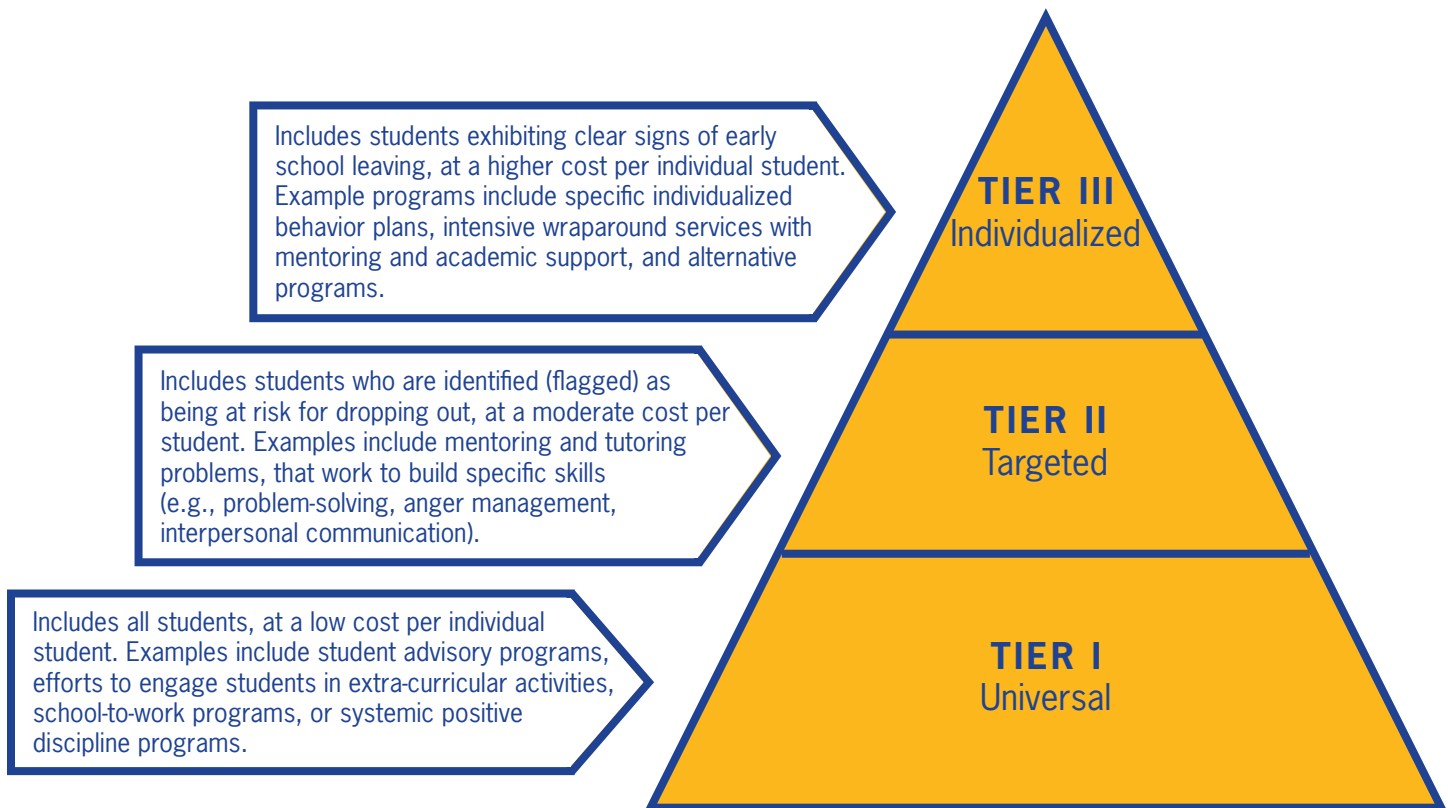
Includes students exhibiting clear signs of early school leaving, at a higher cost per individual student. Example programs include specific individualized behavior plans, intensive wraparound services with mentoring and academic support, and alternative programs.

TIER III
Individualized

Includes students who are identified (flagged) as being at risk for dropping out, at a moderate cost per student. Examples include mentoring and tutoring problems, that work to build specific skills (e.g., problem-solving, anger management, interpersonal communication).

TIER II
Targeted

Includes all students, at a low cost per individual student. Examples include student advisory programs, efforts to engage students in extra-curricular activities, school-to-work programs, or systemic positive discipline programs.

TIER I
Universal